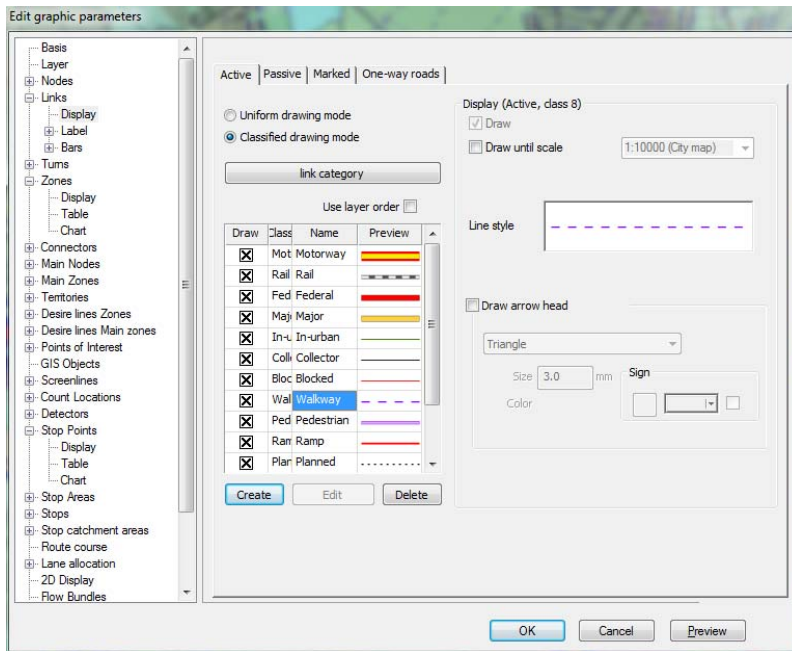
Edit graphic parameters

Basis
Layer
Nodes
Links
Display
Label
Bars
Turns
Zones
Display
Table
Chart
Connectors
Main Nodes
Main Zones
Territories
Desire lines Zones
Desire lines Main zones
Points of Interest
GIS Objects
Screenlines
Count Locations
Detectors
Stop Points
Display
Table
Chart
Stop Areas
Stops
Stop catchment areas
Route course
Lane allocation
2D Display
Flow Bundles

Active | Passive | Marked | One-way roads

Uniform drawing mode
Classified drawing mode

link category

Use layer order

| Draw | Class | Name | Preview |
|---|---|---|---|
| ☒ | Mot | Motorway | |
| ☒ | Rail | Rail | |
| ☒ | Fed | Federal | |
| ☒ | Maj | Major | |
| ☒ | In-u | In-urban | |
| ☒ | Coll | Collector | |
| ☒ | Bloc | Blocked | |
| ☒ | Wal | Walkway | |
| ☒ | Ped | Pedestrian | |
| ☒ | Ram | Ramp | |
| ☒ | Plar | Planned | |

Create Edit Delete

Display (Active, class 8)
Draw
Draw until scale
1:10000 (City map)

Line style

Draw arrow head
Triangle
Size 3.0 mm
Sign
Color

OK Cancel Preview